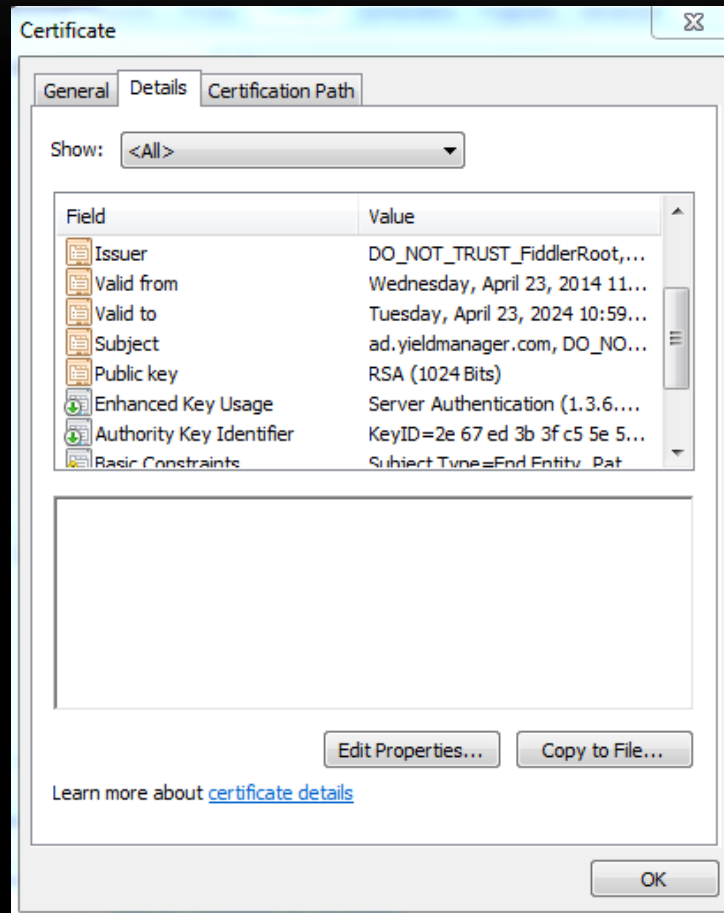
Certificate

General | Details | Certification Path

Show: <All>

| Field | Value |
|---|---|
| Issuer | DO_NOT_TRUST_FiddlerRoot,... |
| Valid from | Wednesday, April 23, 2014 11... |
| Valid to | Tuesday, April 23, 2024 10:59... |
| Subject | ad.yieldmanager.com, DO_NO... |
| Public key | RSA (1024 Bits) |
| Enhanced Key Usage | Server Authentication (1.3.6.... |
| Authority Key Identifier | KeyID=2e 67 ed 3b 3f c5 5e 5... |
| Basic Constraints | Subject Type=End Entity, Pat |

Edit Properties... | Copy to File...

Learn more about certificate details

OK